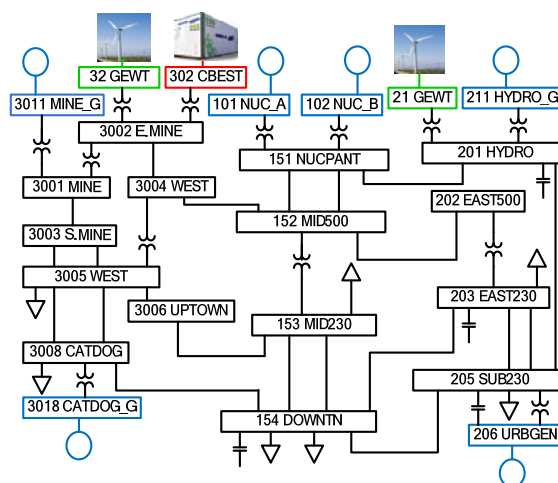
32 GEWT
302 CBEST
3011 MINE_G
101 NUC_A
102 NUC_B
21 GEWT
211 HYDRO_G
3002 E.MINE
151 NUCPANT
201 HYDRO
3001 MINE
3004 WEST
152 MID500
202 EAST500
3003 S.MINE
3005 WEST
203 EAST230
3006 UPTOWN
153 MID230
3008 CATDOG
205 SUB230
3018 CATDOG_G
154 DOWNTN
206 URBGEN